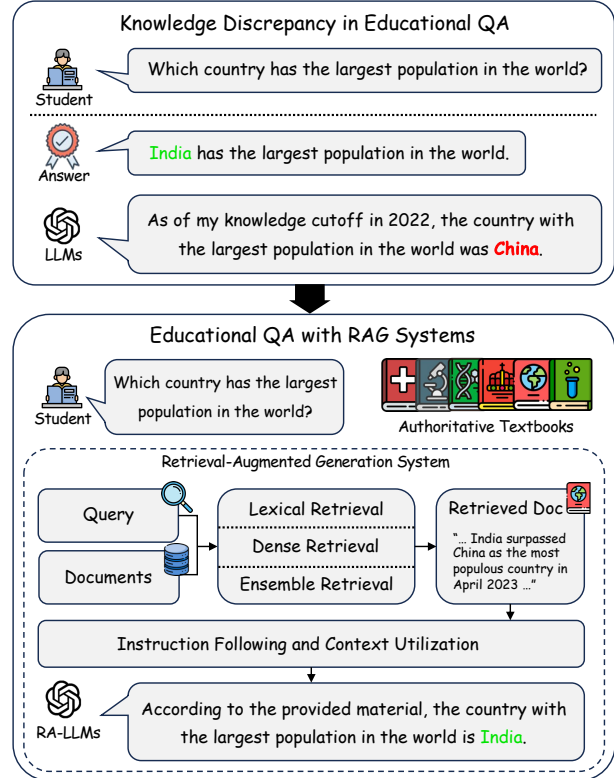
Knowledge Discrepancy in Educational QA

Student

Which country has the largest population in the world?

Answer

India has the largest population in the world.

LLMs

As of my knowledge cutoff in 2022, the country with the largest population in the world was China.

Educational QA with RAG Systems

Student

Which country has the largest population in the world?

Authoritative Textbooks

Retrieval-Augmented Generation System

Query

Documents

Lexical Retrieval

Dense Retrieval

Ensemble Retrieval

Retrieved Doc

"... India surpassed China as the most populous country in April 2023 ..."

Instruction Following and Context Utilization

RA-LLMs

According to the provided material, the country with the largest population in the world is India.